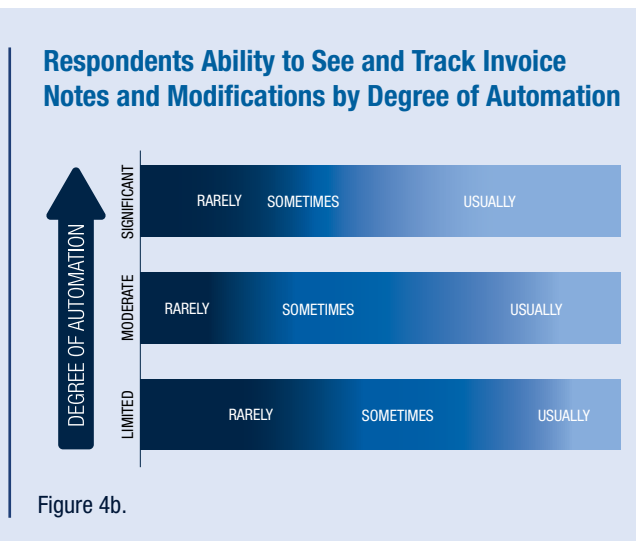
Respondents Ability to See and Track Invoice Notes and Modifications by Degree of Automation

DEGREE OF AUTOMATION

SIGNIFICANT
RARELY SOMETIMES USUALLY

MODERATE
RARELY SOMETIMES USUALLY

LIMITED
RARELY SOMETIMES USUALLY

Figure 4b.